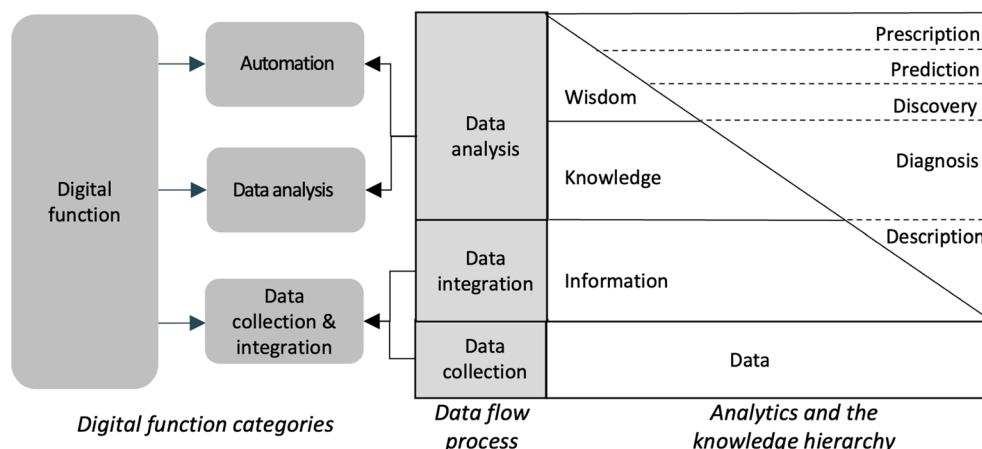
Digital function

Automation

Data analysis

Data collection & integration

Digital function categories

Data analysis

Data integration

Data collection

Data flow process

Wisdom

Knowledge

Information

Data

Prescription

Prediction

Discovery

Diagnosis

Description

Analytics and the knowledge hierarchy